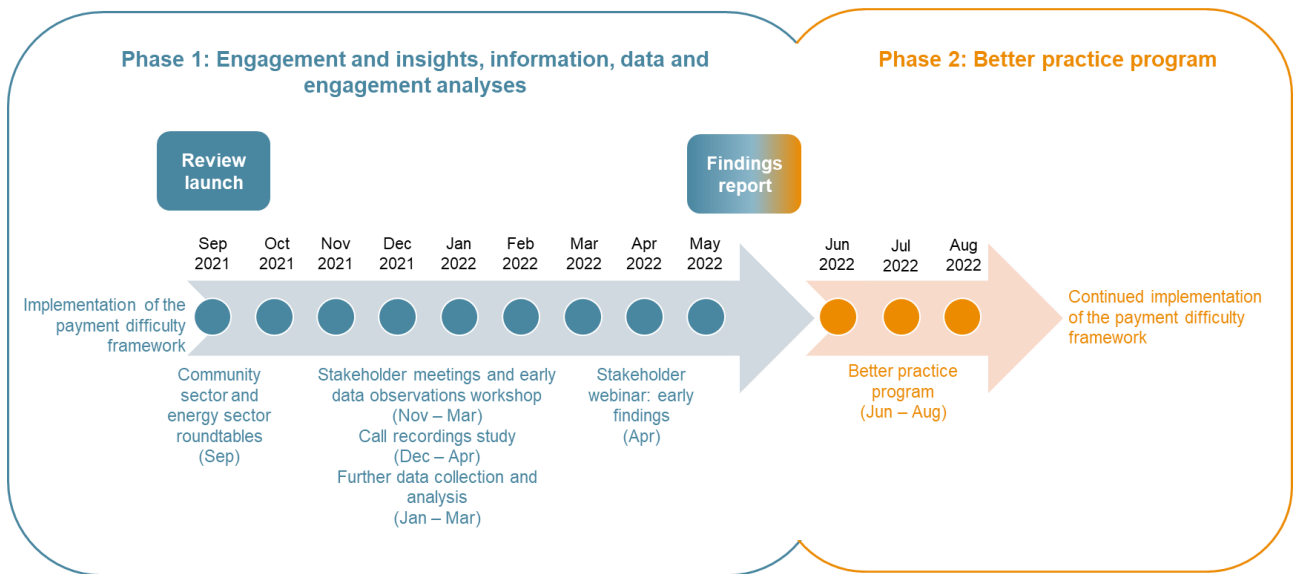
Phase 1: Engagement and insights, information, data and engagement analyses

Phase 2: Better practice program

Review launch

Findings report

Sep 2021
Oct 2021
Nov 2021
Dec 2021
Jan 2022
Feb 2022
Mar 2022
Apr 2022
May 2022
Jun 2022
Jul 2022
Aug 2022

Implementation of the payment difficulty framework

Continued implementation of the payment difficulty framework

Community sector and energy sector roundtables (Sep)

Stakeholder meetings and early data observations workshop (Nov – Mar)
Call recordings study (Dec – Apr)
Further data collection and analysis (Jan – Mar)

Stakeholder webinar: early findings (Apr)

Better practice program (Jun – Aug)